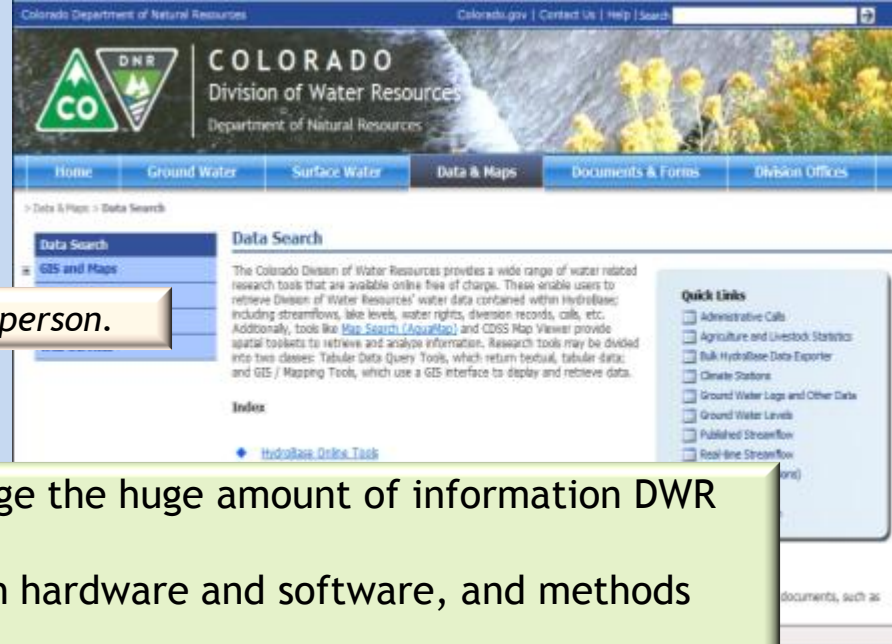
Colorado Department of Natural Resources

Colorado.gov | Contact Us | Help | Search

DNR

CO

COLORADO

Division of Water Resources

Department of Natural Resources

Home | Ground Water | Surface Water | Data & Maps | Documents & Forms | Division Offices

> Data & Maps > Data Search

Data Search

GIS and Maps

Data Search

The Colorado Division of Water Resources provides a wide range of water related research tools that are available online free of charge. These enable users to retrieve Division of Water Resources' water data contained within HydroBase; including streamflows, lake levels, water rights, diversion records, calls, etc. Additionally, tools like Map Search (AquaMap) and CDSS Map Viewer provide spatial toolsets to retrieve and analyze information. Research tools may be divided into two classes: Tabular Data Query Tools, which return textual, tabular data; and GIS / Mapping Tools, which use a GIS interface to display and retrieve data.

Index

HydroBase Online Tools

Quick Links

Administrative Calls

Agriculture and Livestock Statistics

Bulk HydroBase Data Exporter

Climate Stations

Ground Water Logs and Other Data

Ground Water Levels

Published Streamflow

Real-time Streamflow

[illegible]ons)

person.

ge the huge amount of information DWR

n hardware and software, and methods

documents, such as